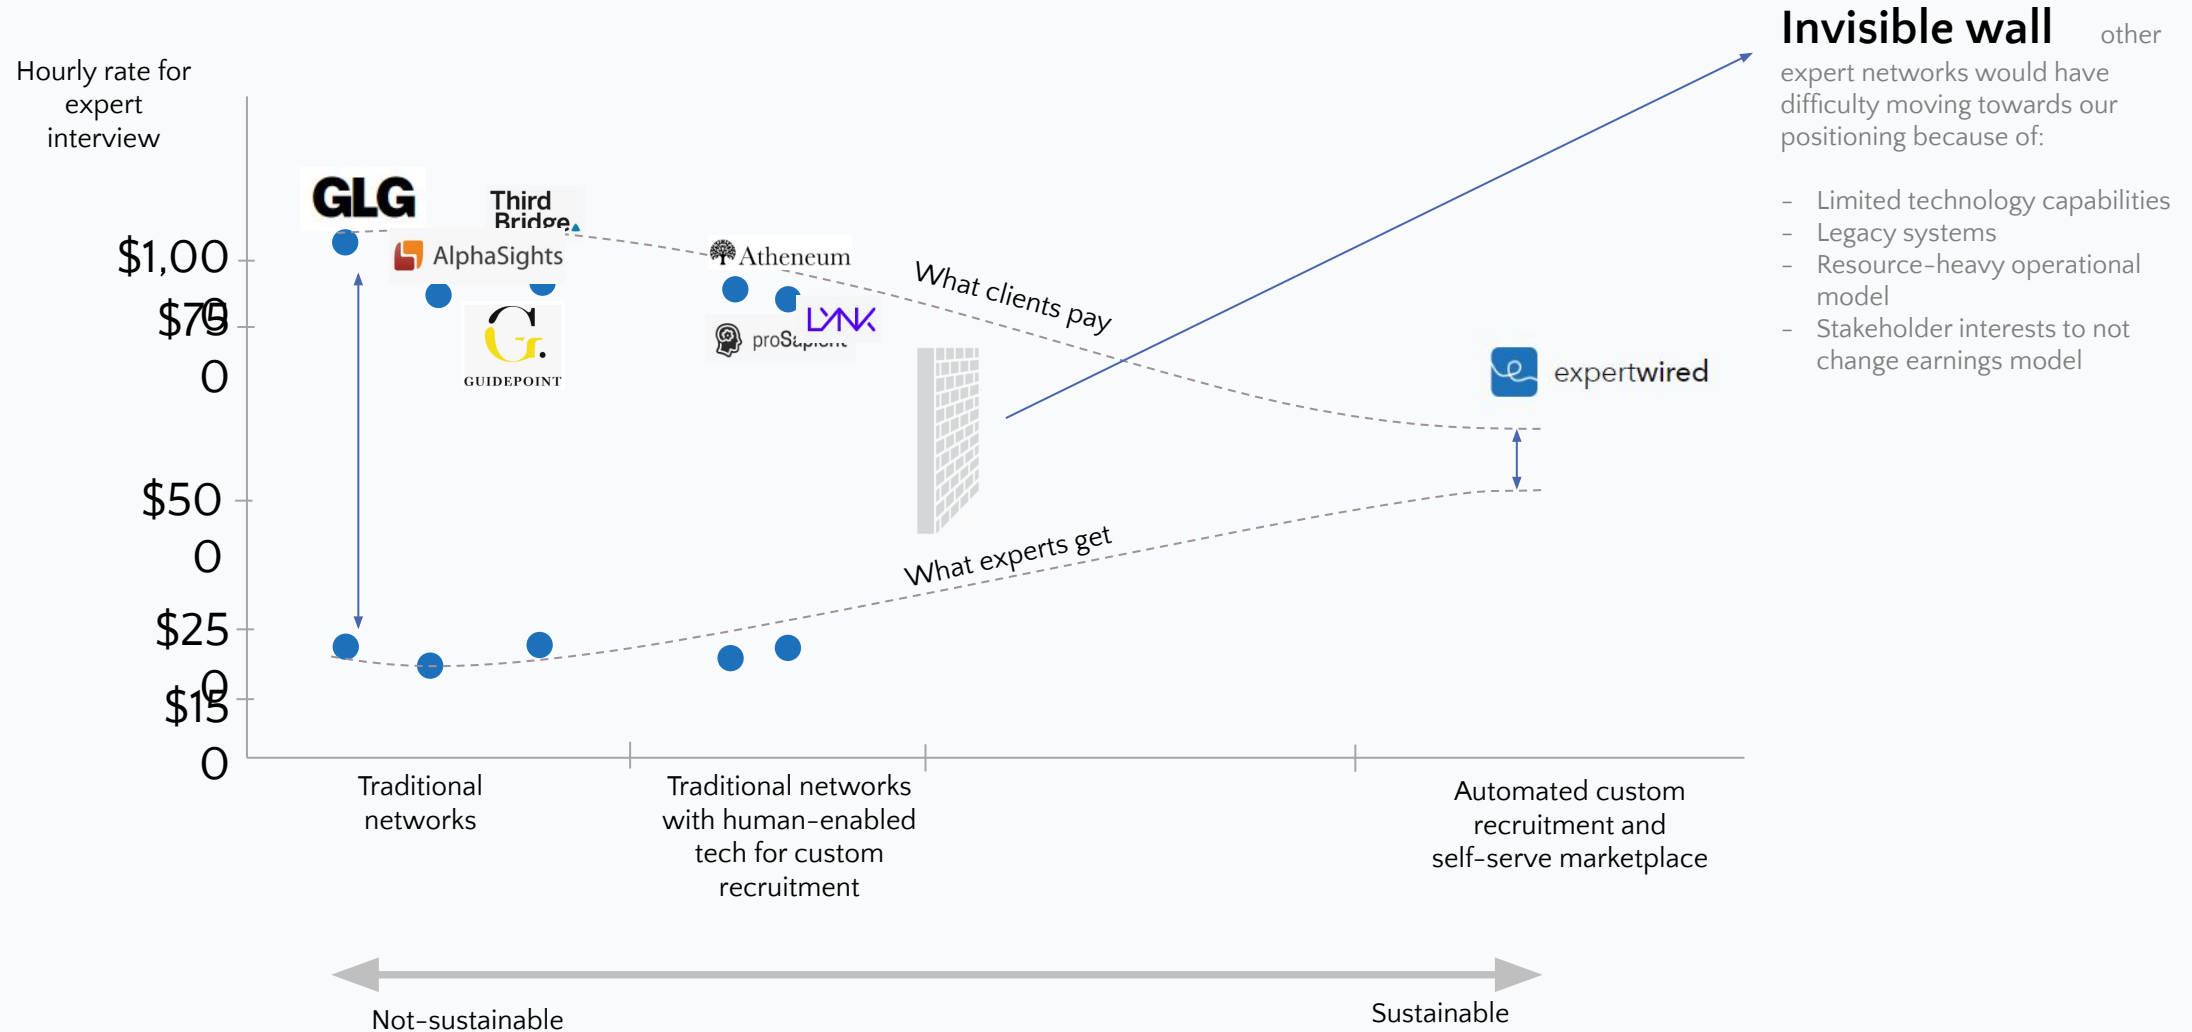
Hourly rate for expert interview

$1,000
$750
$500
$250
$150

GLG
Third Bridge
AlphaSights
GUIDEPOINT
Atheneum
LYNK
proSapient

What clients pay

What experts get

expertwired

Invisible wall other expert networks would have difficulty moving towards our positioning because of:

- Limited technology capabilities
- Legacy systems
- Resource-heavy operational model
- Stakeholder interests to not change earnings model

Traditional networks

Traditional networks with human-enabled tech for custom recruitment

Automated custom recruitment and self-serve marketplace

Not-sustainable

Sustainable